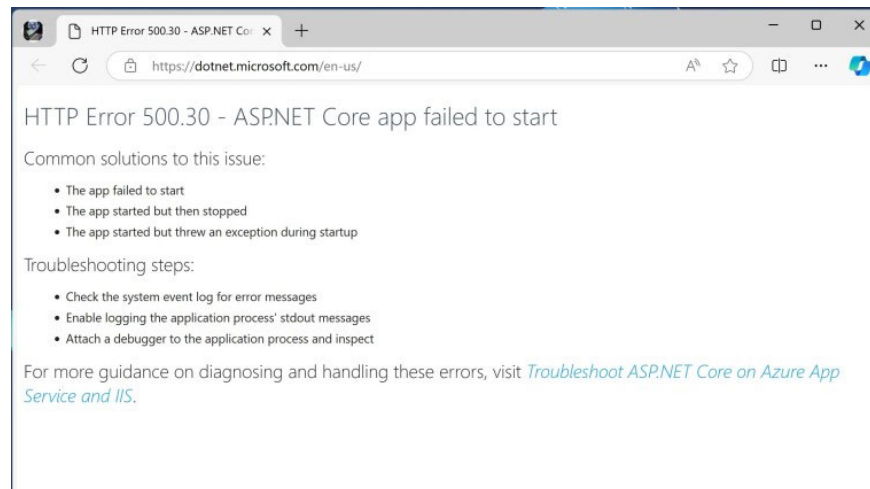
HTTP Error 500.30 - ASP.NET Cor ×

https://dotnet.microsoft.com/en-us/

HTTP Error 500.30 - ASP.NET Core app failed to start

Common solutions to this issue:

- The app failed to start
- The app started but then stopped
- The app started but threw an exception during startup

Troubleshooting steps:

- Check the system event log for error messages
- Enable logging the application process' stdout messages
- Attach a debugger to the application process and inspect

For more guidance on diagnosing and handling these errors, visit Troubleshoot ASP.NET Core on Azure App Service and IIS.